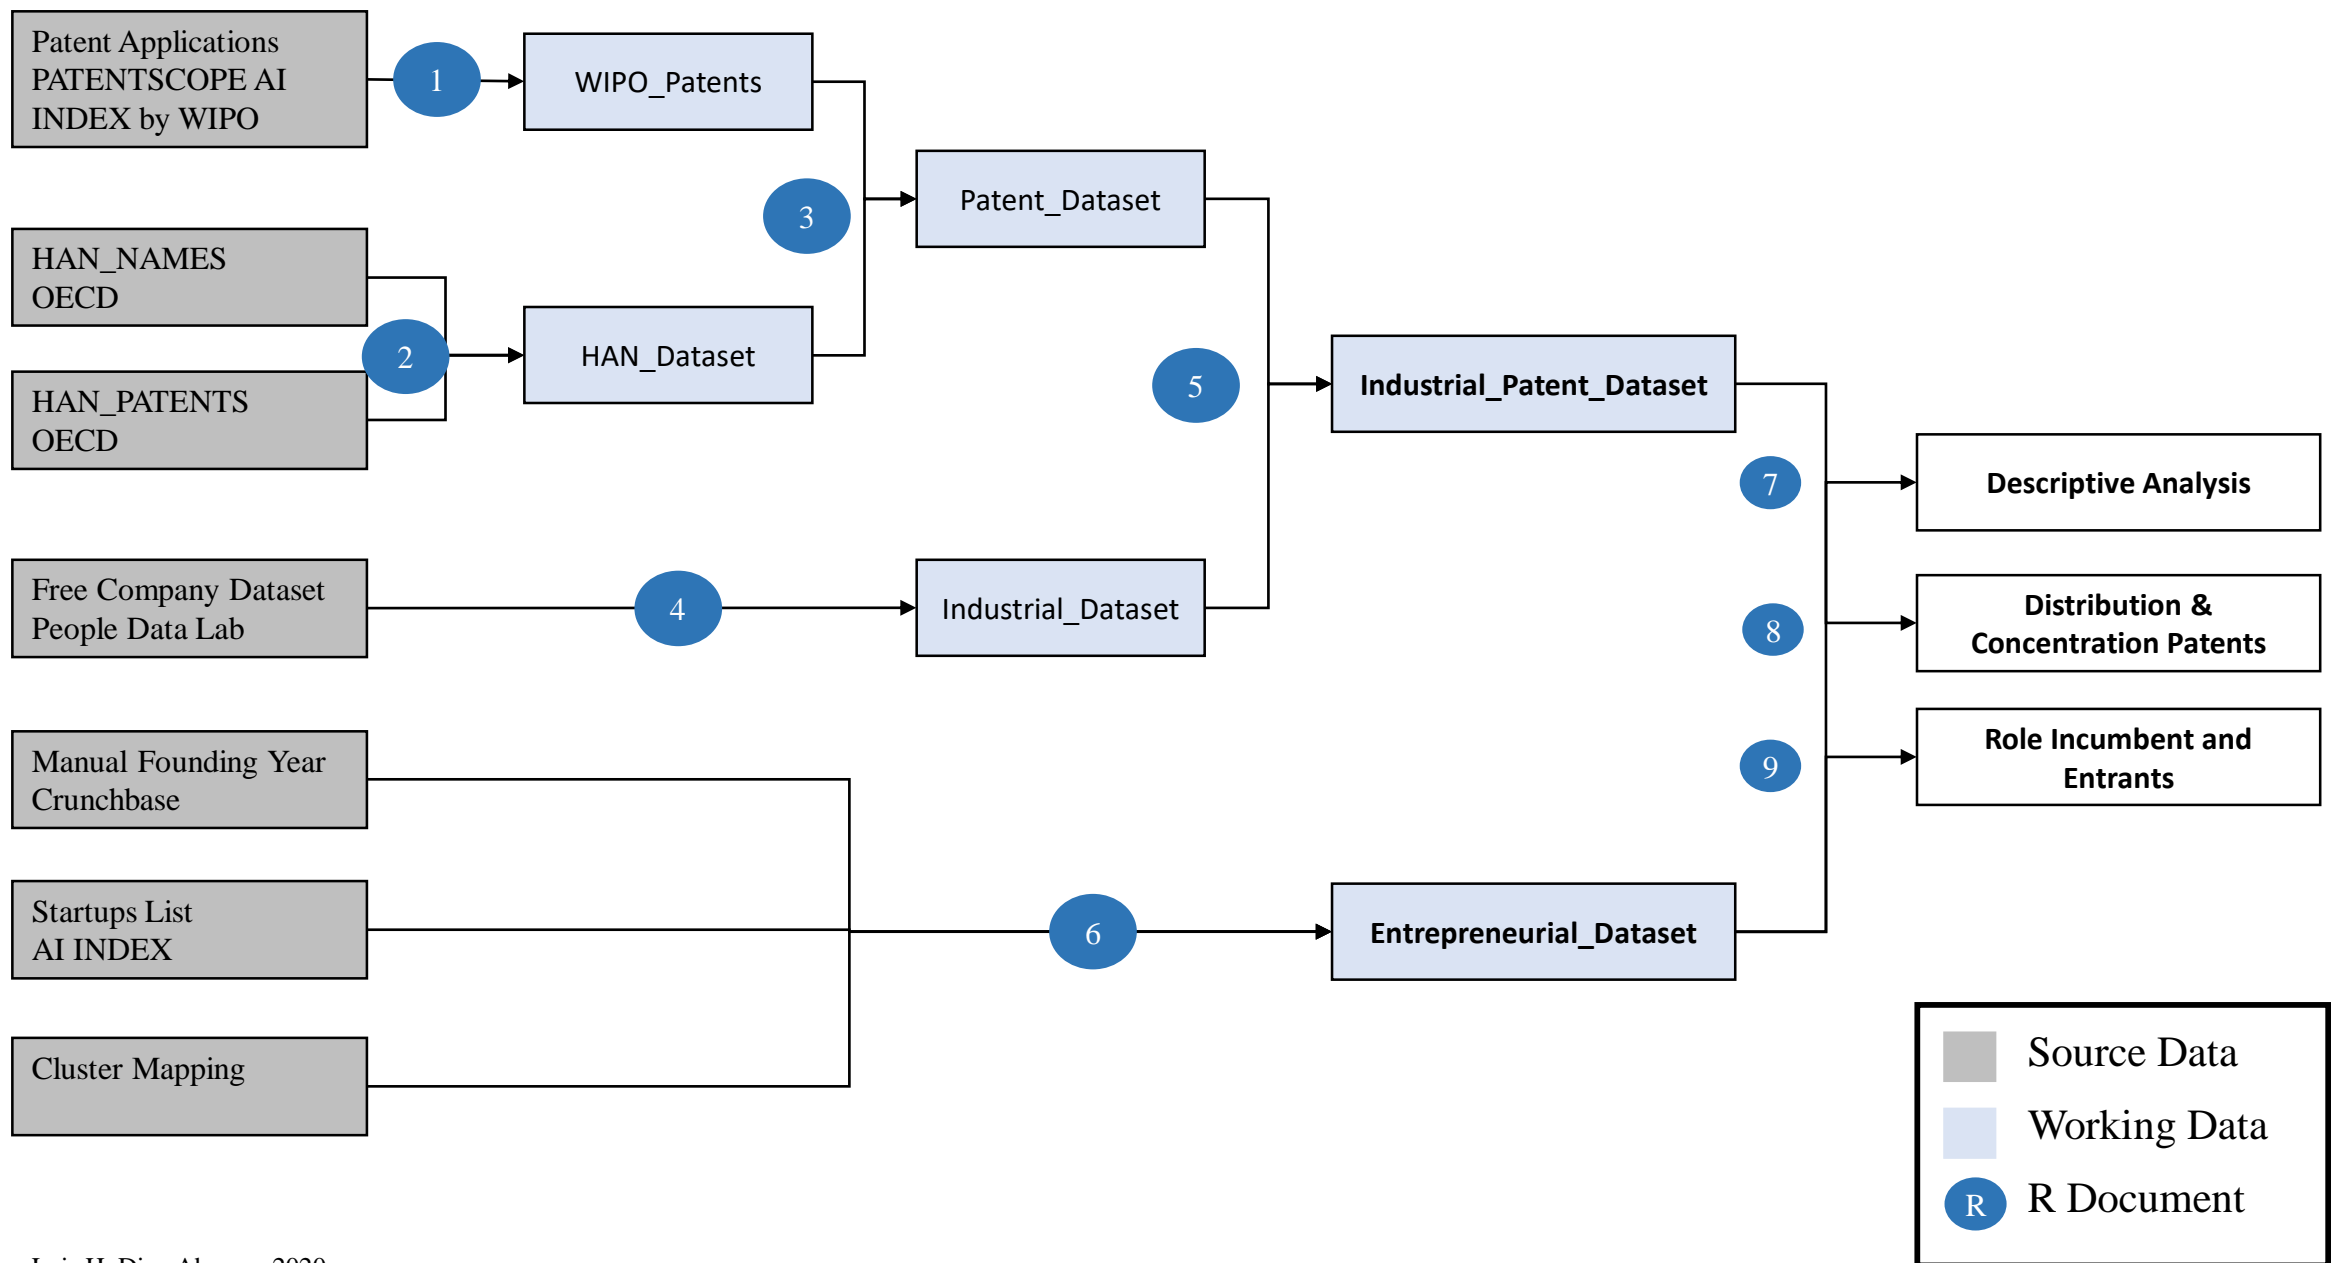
Patent Applications PATENTSCOPE AI INDEX by WIPO

1

WIPO_Patents

3

Patent_Dataset

HAN_NAMES OECD

2

HAN_Dataset

HAN_PATENTS OECD

5

Industrial_Patent_Dataset

7

Descriptive Analysis

Free Company Dataset People Data Lab

4

Industrial_Dataset

8

Distribution & Concentration Patents

Manual Founding Year Crunchbase

9

Role Incumbent and Entrants

Startups List AI INDEX

6

Entrepreneurial_Dataset

Cluster Mapping

Source Data

Working Data

R

R Document

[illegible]